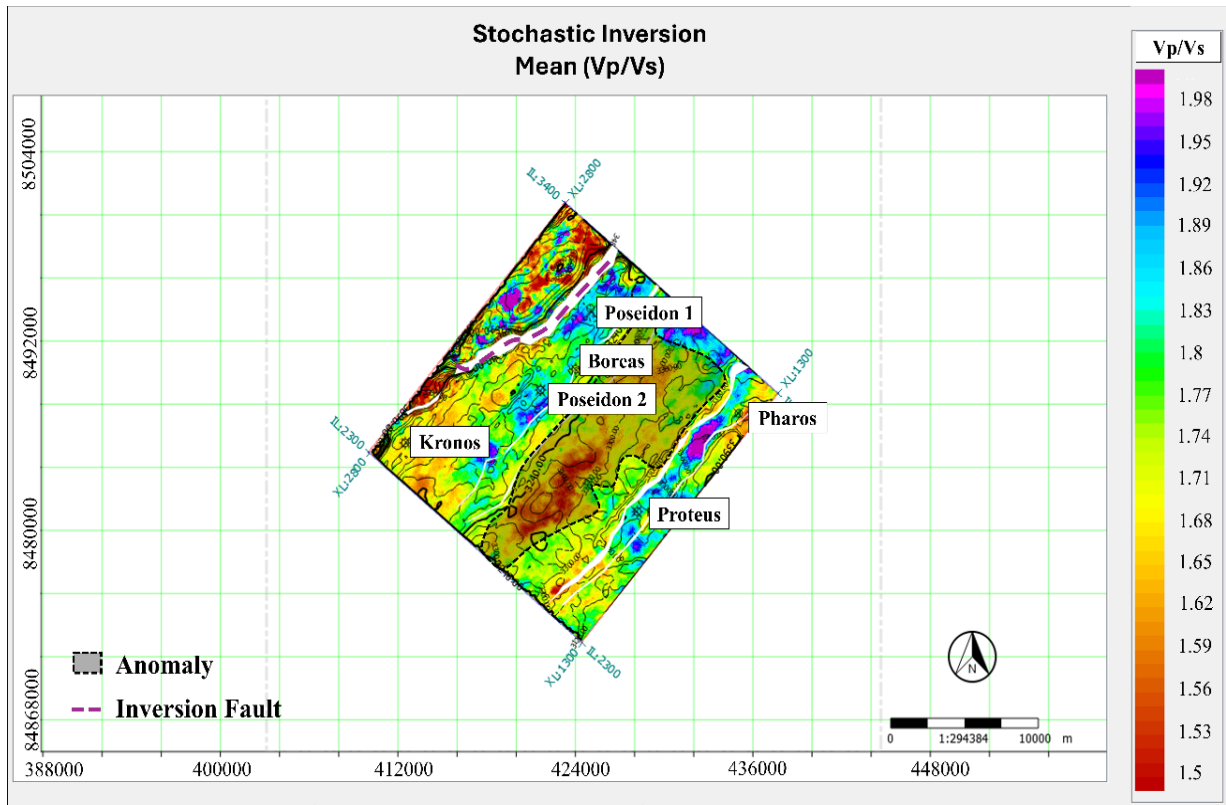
Stochastic Inversion
Mean (Vp/Vs)

Vp/Vs
1.98
1.95
1.92
1.89
1.86
1.83
1.8
1.77
1.74
1.71
1.68
1.65
1.62
1.59
1.56
1.53
1.5

8504000
8492000
8480000
84868000

388000
400000
412000
424000
436000
448000

IL:3400 XL:2800
IL:2300 XL:2800
XL:1300
XL:1300 IL:2300

Poseidon 1
Boreas
Poseidon 2
Kronos
Pharos
Proteus

Anomaly
Inversion Fault

N

0 1:294384 10000 m